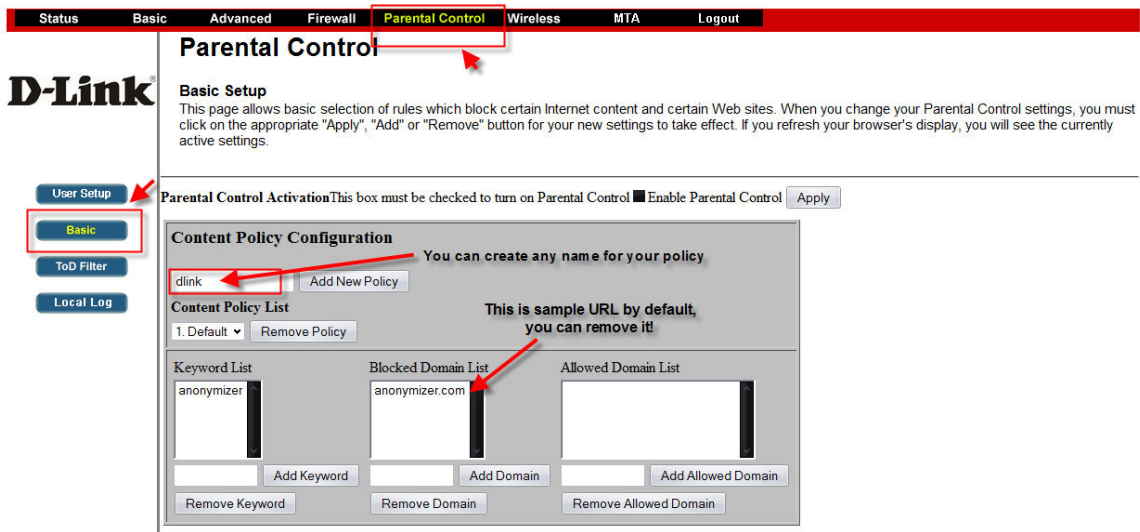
Status Basic Advanced Firewall Parental Control Wireless MTA Logout

D-Link®

Parental Control

Basic Setup

This page allows basic selection of rules which block certain Internet content and certain Web sites. When you change your Parental Control settings, you must click on the appropriate "Apply", "Add" or "Remove" button for your new settings to take effect. If you refresh your browser's display, you will see the currently active settings.

User Setup

Basic

ToD Filter

Local Log

Parental Control Activation This box must be checked to turn on Parental Control Enable Parental Control Apply

Content Policy Configuration

You can create any name for your policy

dlink Add New Policy

Content Policy List

This is sample URL by default, you can remove it!

1. Default Remove Policy

Keyword List

anonymizer

Add Keyword

Remove Keyword

Blocked Domain List

anonymizer.com

Add Domain

Remove Domain

Allowed Domain List

Add Allowed Domain

Remove Allowed Domain